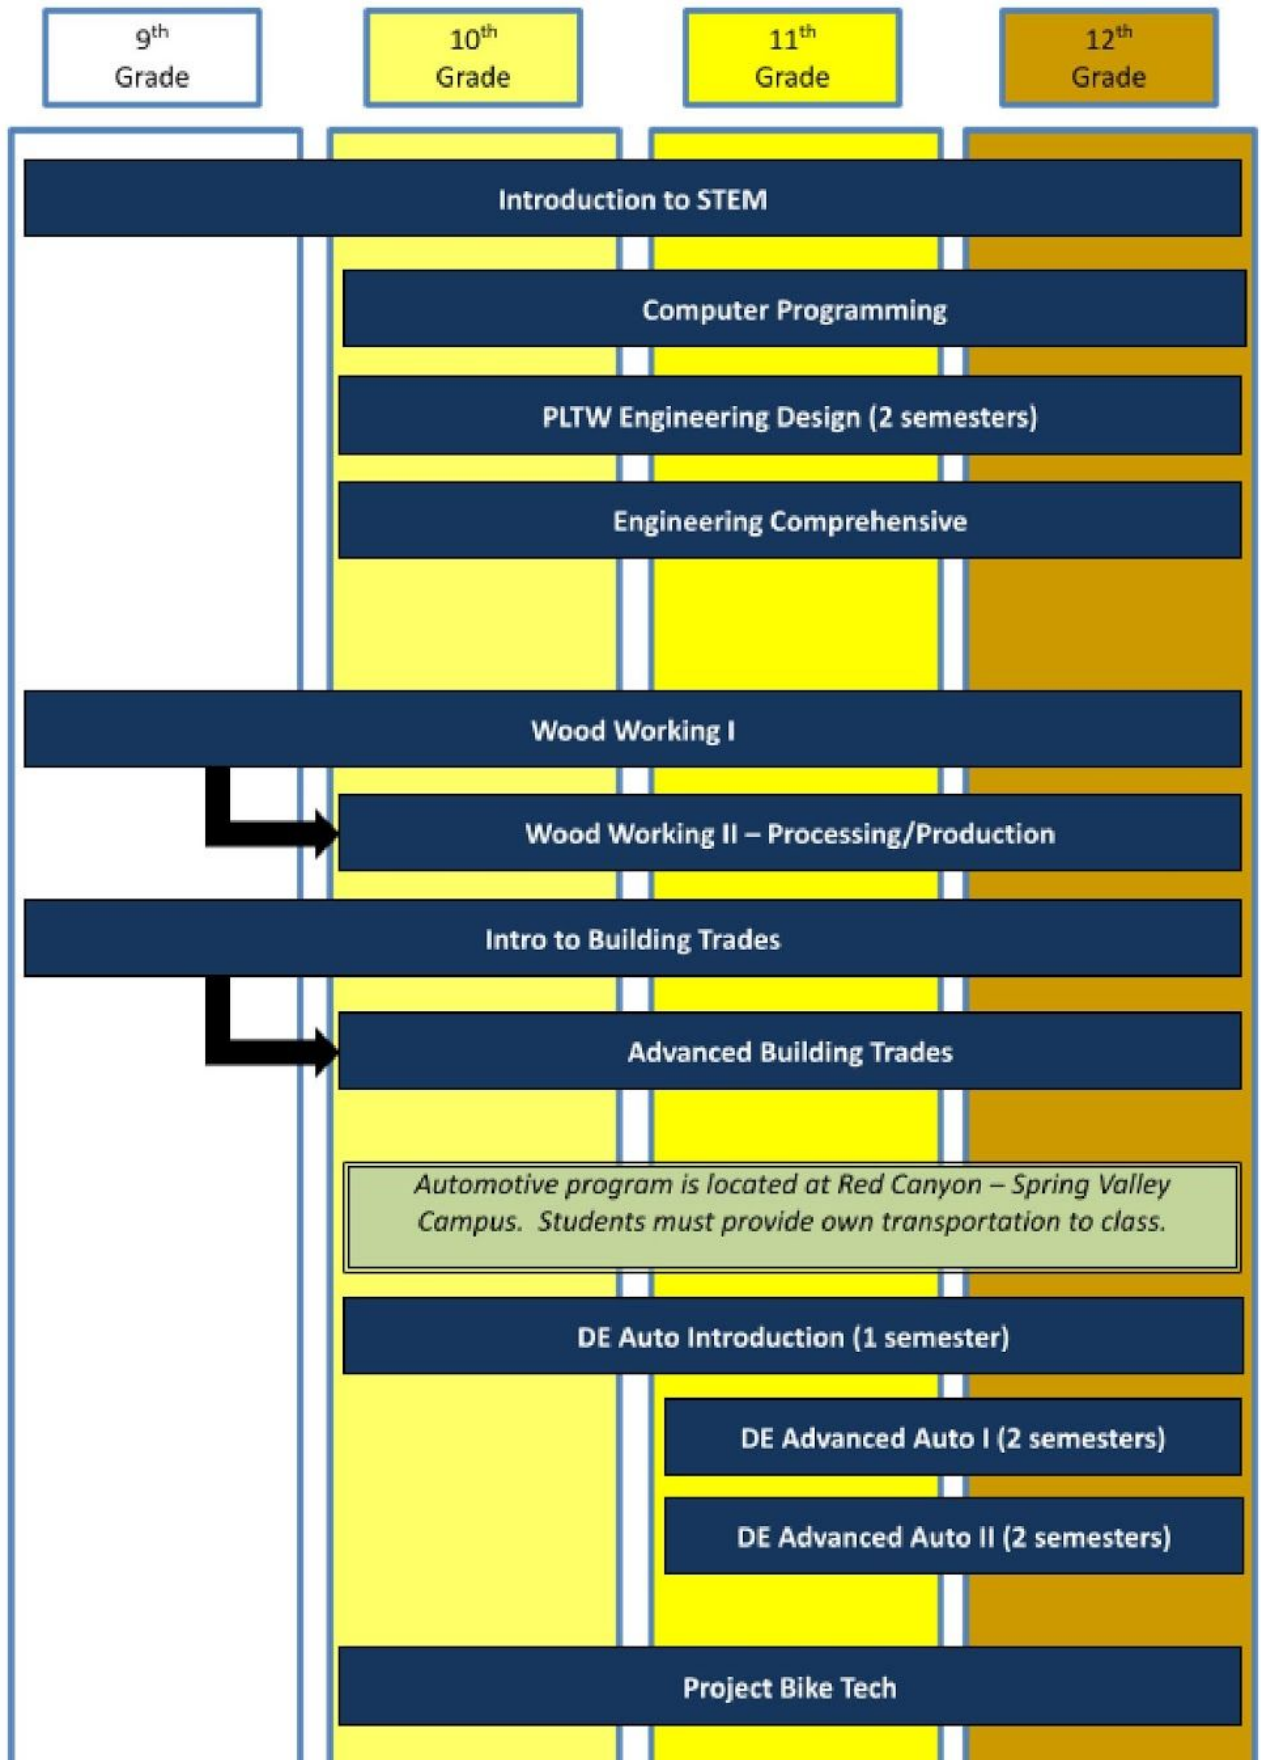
$9^{th}$ Grade

$10^{th}$ Grade

$11^{th}$ Grade

$12^{th}$ Grade

Introduction to STEM

Computer Programming

PLTW Engineering Design (2 semesters)

Engineering Comprehensive

Wood Working I

Wood Working II – Processing/Production

Intro to Building Trades

Advanced Building Trades

Automotive program is located at Red Canyon – Spring Valley Campus. Students must provide own transportation to class.

DE Auto Introduction (1 semester)

DE Advanced Auto I (2 semesters)

DE Advanced Auto II (2 semesters)

Project Bike Tech